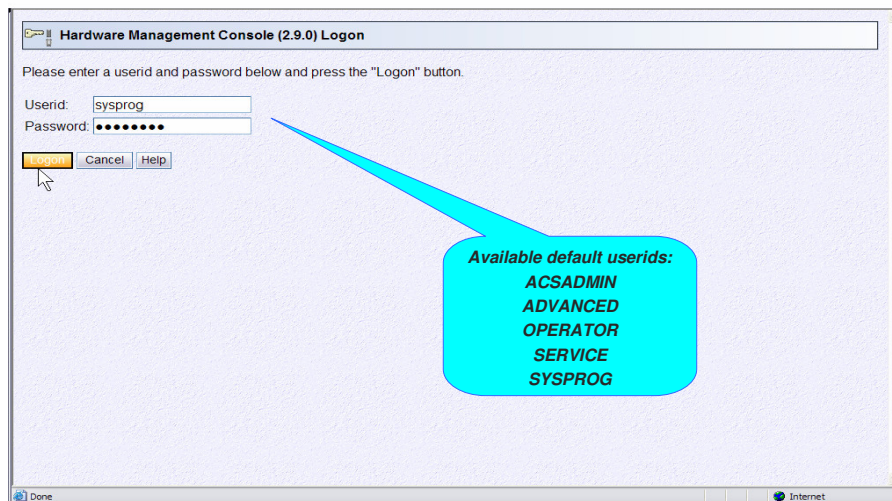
Hardware Management Console (2.9.0) Logon

Please enter a userid and password below and press the "Logon" button.

Userid: sysprog
Password: ••••••••

Logon Cancel Help

Available default userids:
ACSADMIN
ADVANCED
OPERATOR
SERVICE
SYSPROG

Done

Internet